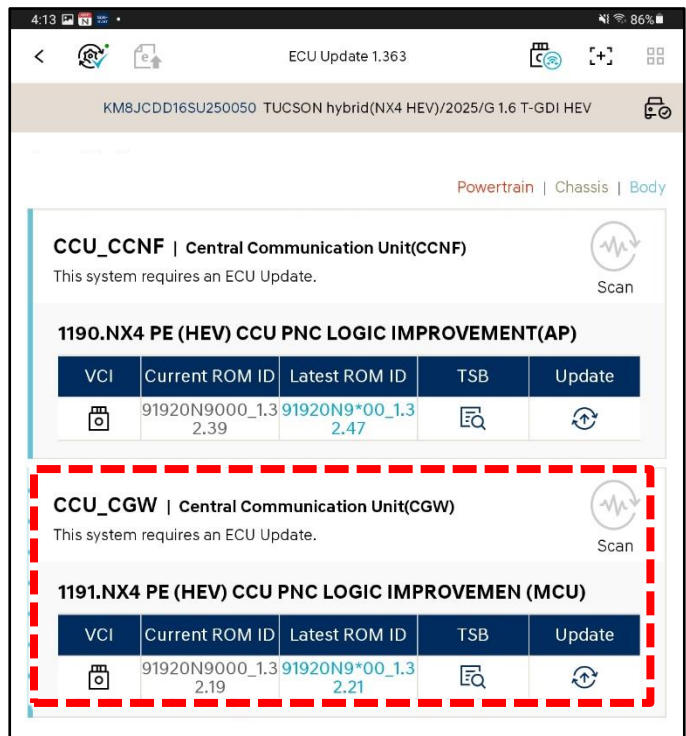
4:13 86%

ECU Update 1.363

KM8JCDD16SU250050 TUCSON hybrid(NX4 HEV)/2025/G 1.6 T-GDI HEV

Powertrain | Chassis | Body

CCU_CCNF | Central Communication Unit(CCNF)
This system requires an ECU Update.

Scan

1190.NX4 PE (HEV) CCU PNC LOGIC IMPROVEMENT(AP)

| VCI | Current ROM ID | Latest ROM ID | TSB | Update |
|---|---|---|---|---|
| | 91920N9000_1.32.39 | 91920N9*00_1.32.47 | | |

CCU_CGW | Central Communication Unit(CGW)
This system requires an ECU Update.

Scan

1191.NX4 PE (HEV) CCU PNC LOGIC IMPROVEMEN (MCU)

| VCI | Current ROM ID | Latest ROM ID | TSB | Update |
|---|---|---|---|---|
| | 91920N9000_1.32.19 | 91920N9*00_1.32.21 | | |